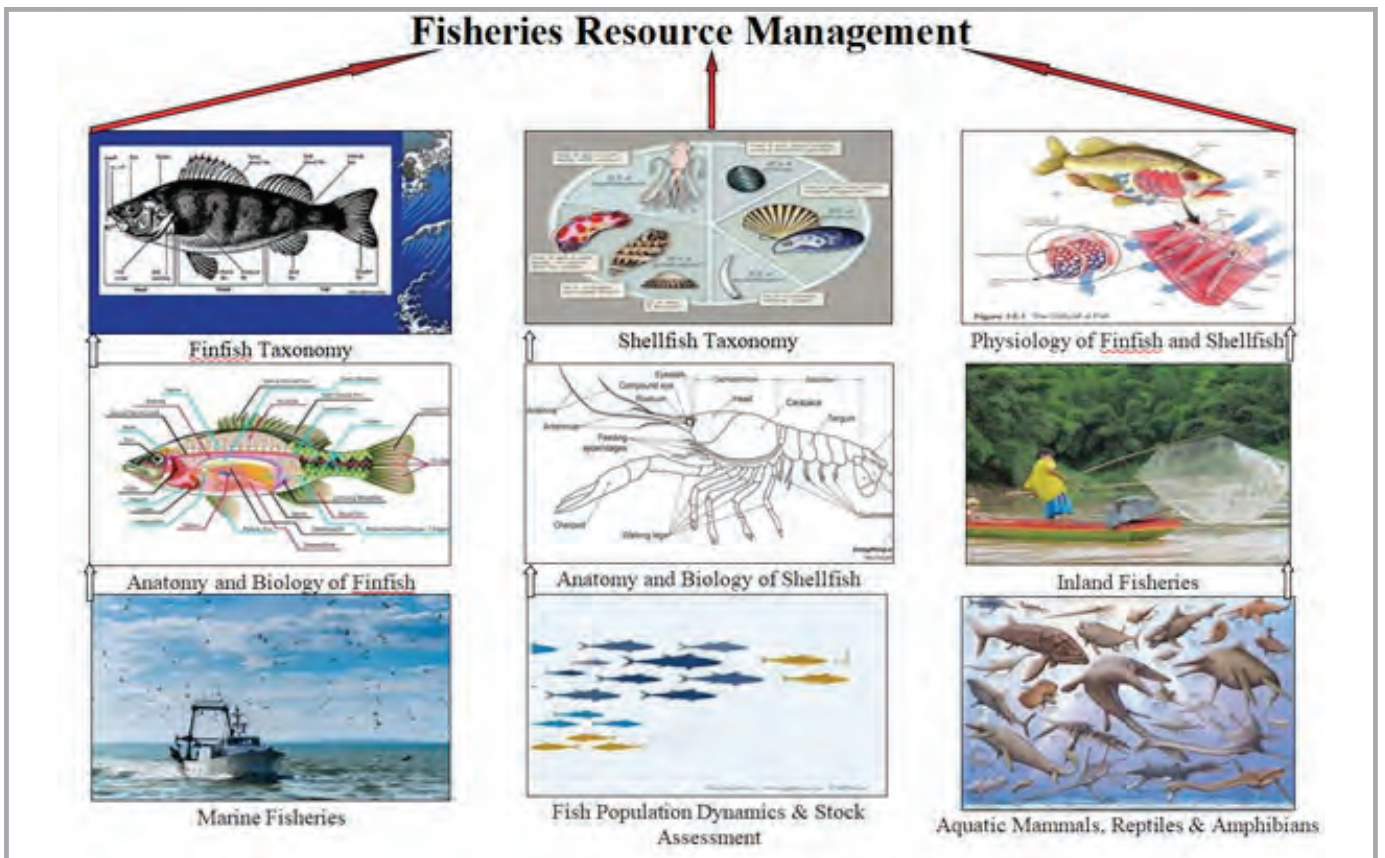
Fisheries Resource Management

Finfish Taxonomy

Shellfish Taxonomy

Physiology of Finfish and Shellfish

Compound eye
Eyestalk
Rostrum
Head
Carapace
Abdomen
Antennule
Antennae
Feeding appendages
Cheliped
Walking legs
Tergum

Anatomy and Biology of Finfish

Anatomy and Biology of Shellfish

Inland Fisheries

Marine Fisheries

Fish Population Dynamics & Stock Assessment

Aquatic Mammals, Reptiles & Amphibians